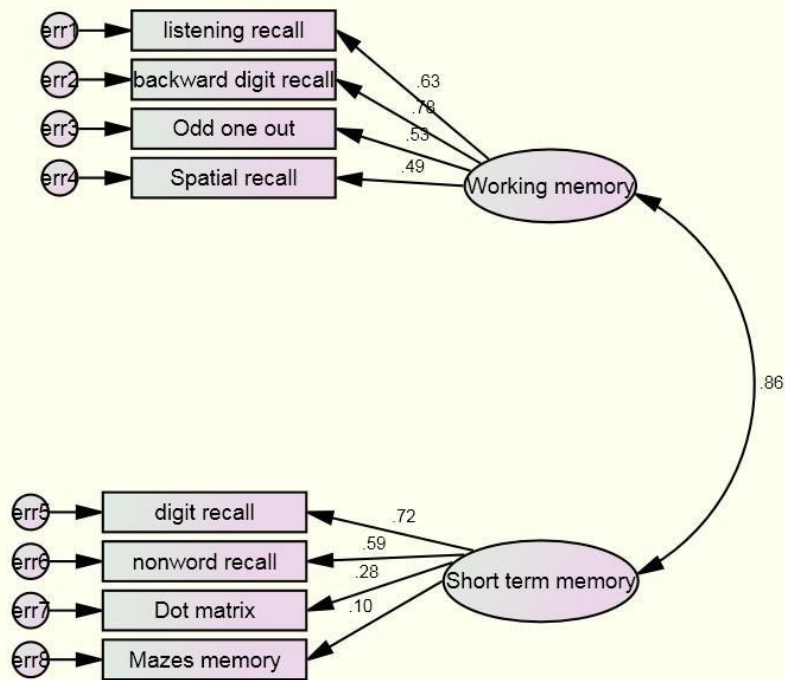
err1 listening recall
err2 backward digit recall
err3 Odd one out
err4 Spatial recall

.63
.78
.53
.49

Working memory

.86

err5 digit recall
err6 nonword recall
err7 Dot matrix
err8 Mazes memory

.72
.59
.28
.10

Short term memory